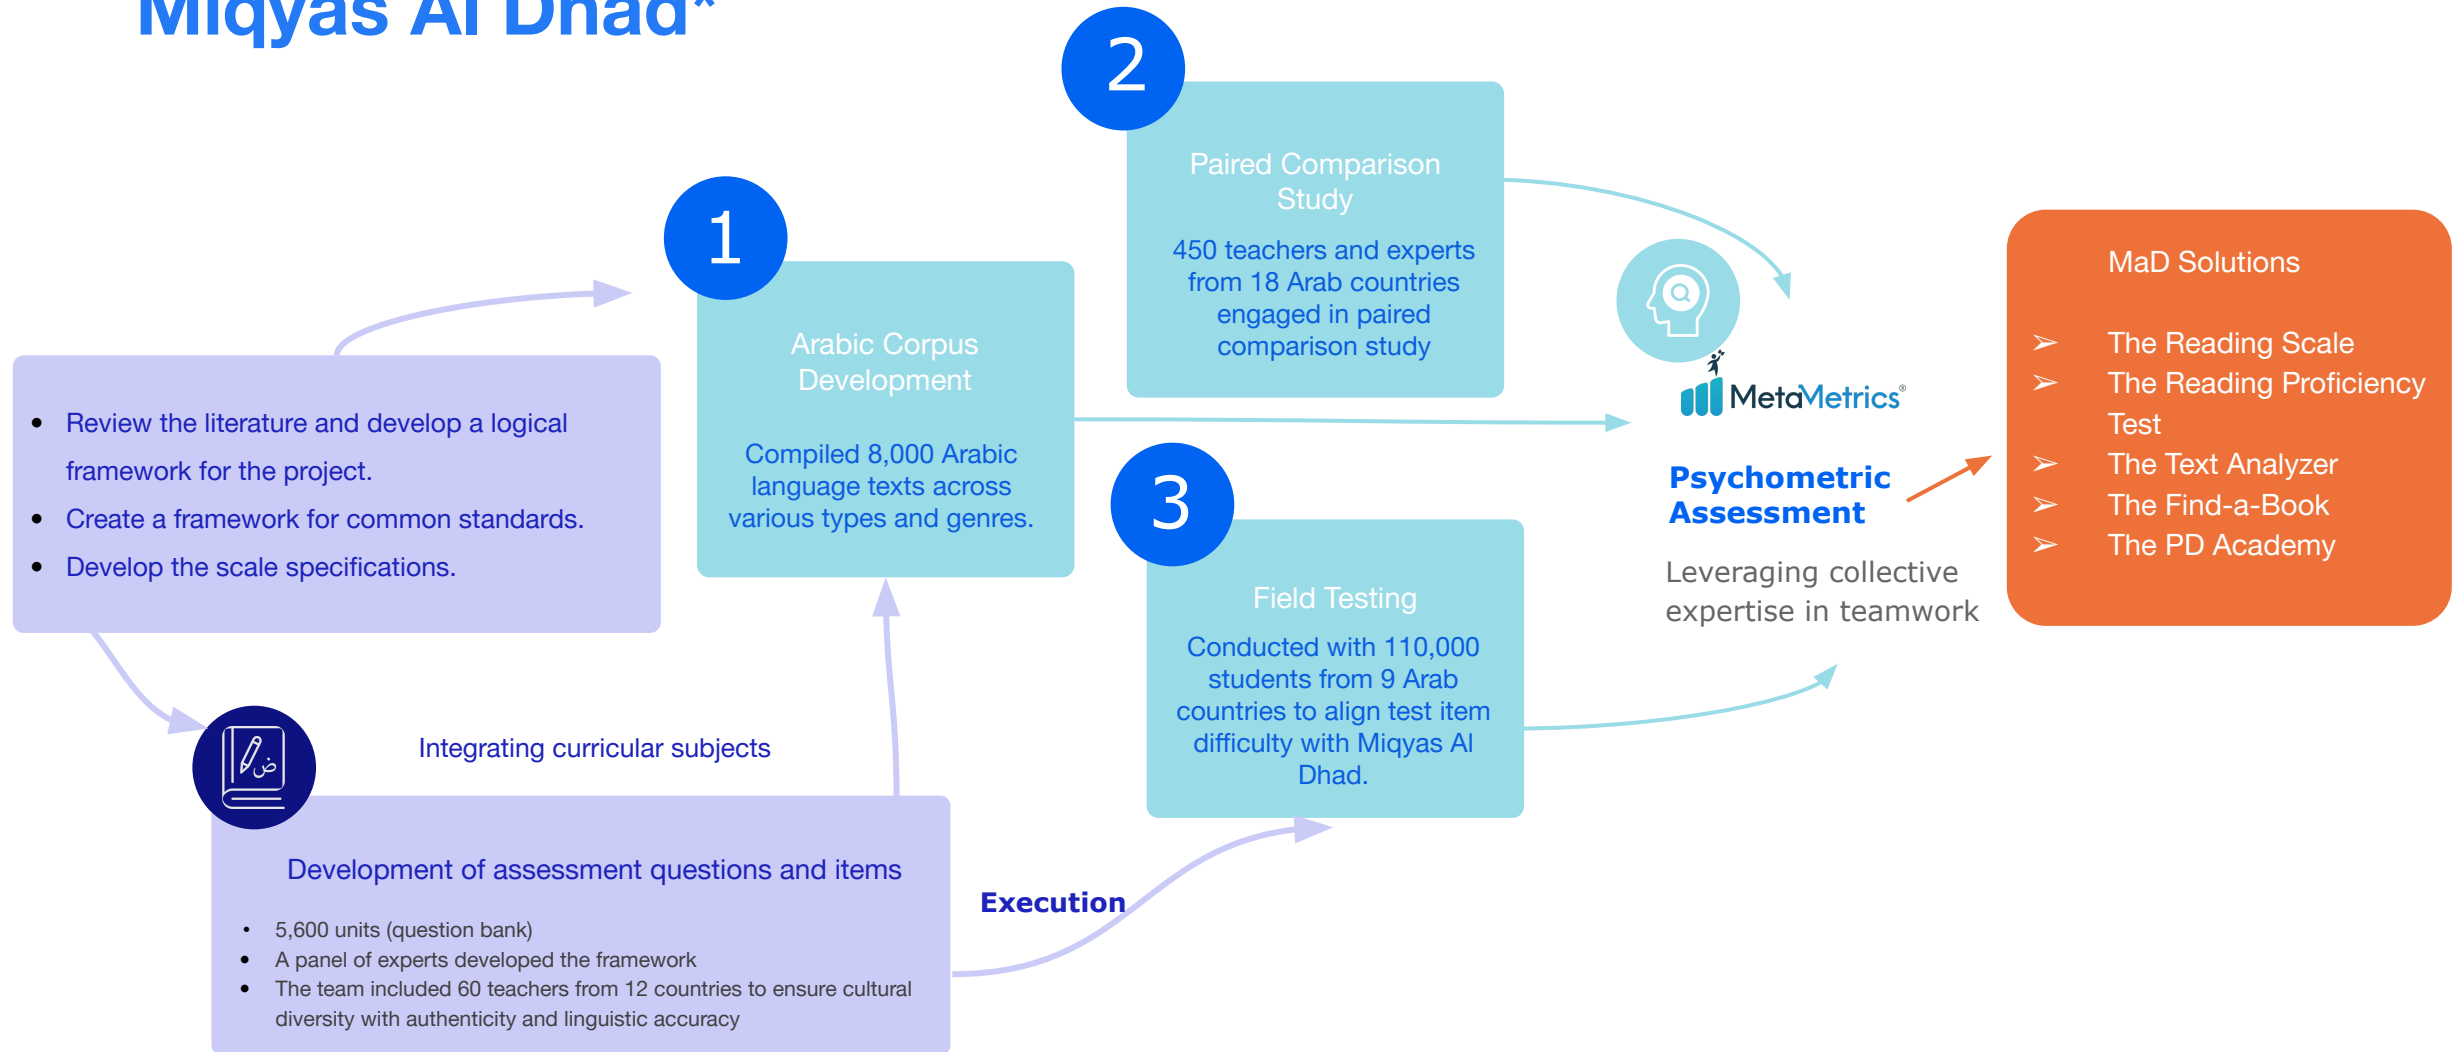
Miqyas Al Dhad*

- Review the literature and develop a logical framework for the project.
- Create a framework for common standards.
- Develop the scale specifications.

1

Arabic Corpus Development

Compiled 8,000 Arabic language texts across various types and genres.

2

Paired Comparison Study

450 teachers and experts from 18 Arab countries engaged in paired comparison study

3

Field Testing

Conducted with 110,000 students from 9 Arab countries to align test item difficulty with Miqyas Al Dhad.

MetaMetrics®

Psychometric Assessment

Leveraging collective expertise in teamwork

MaD Solutions

➢ The Reading Scale
➢ The Reading Proficiency Test
➢ The Text Analyzer
➢ The Find-a-Book
➢ The PD Academy

ض

Integrating curricular subjects

Development of assessment questions and items

- 5,600 units (question bank)
- A panel of experts developed the framework
- The team included 60 teachers from 12 countries to ensure cultural diversity with authenticity and linguistic accuracy

Execution